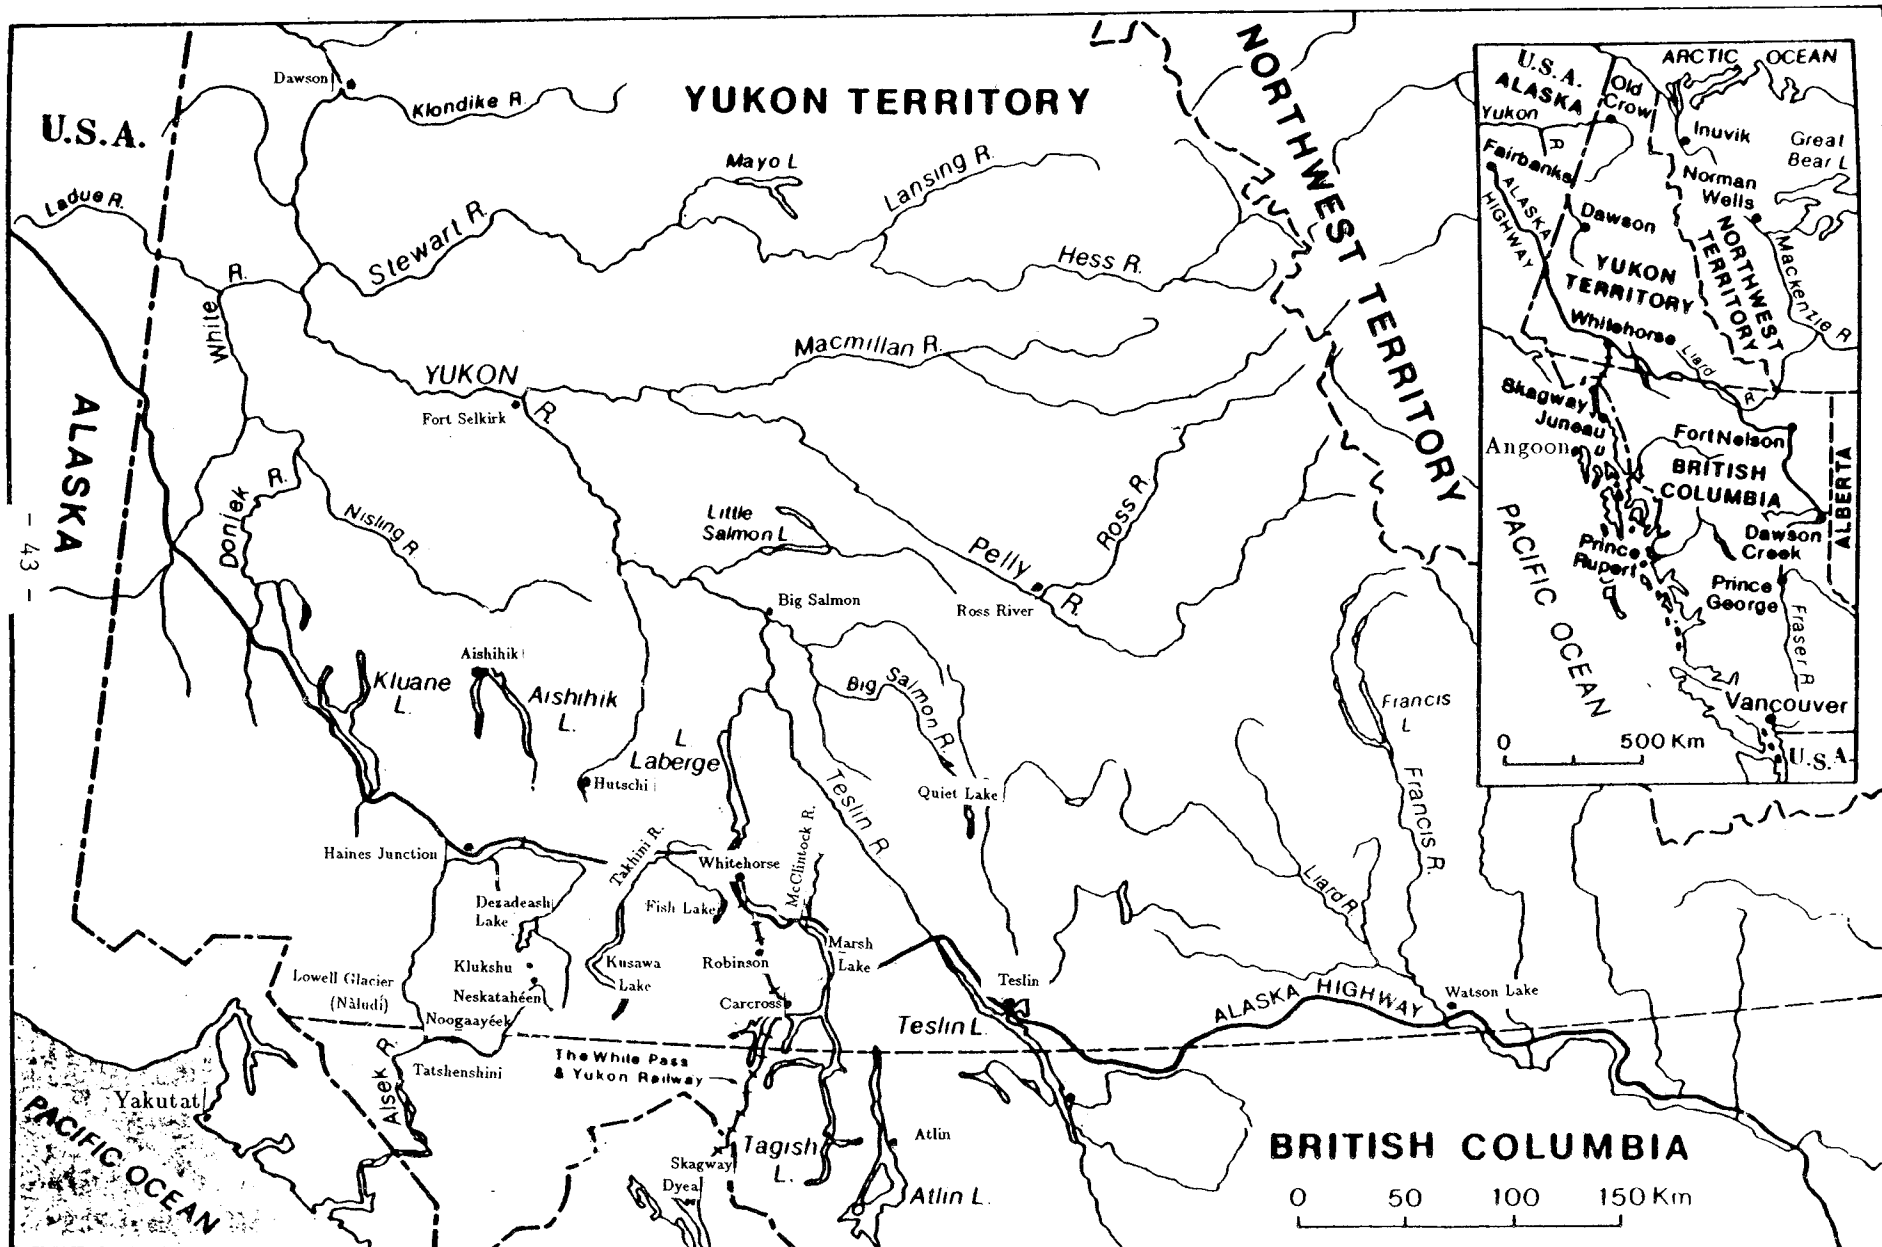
YUKON TERRITORY

NORTHWEST TERRITORY

U.S.A.

ALASKA

- 43 -

Dawson
Klondike R.
Mayo L
Lansing R.
Ladue R.
Stewart R.
Hess R.
White R.
Macmillan R.
YUKON R.
Fort Selkirk
Donjek R.
Nisling R.
Little Salmon L
Pelly R.
Ross R.
Ross River
Big Salmon
Aishihik
Kluane L.
Aishihik L.
L Laberge
Big Salmon R.
Hutschi
Teslin R.
Quiet Lake
Francis L
Francis R.
Haines Junction
Takhini R.
Whitehorse
McClintock R.
Dezadeash Lake
Fish Lake
Kusawa Lake
Robinson
Marsh Lake
Liard R.
Klukshu
Lowell Glacier (Nàludí)
Neskataheen
Noogaayéek
Carcross
Teslin
Watson Lake
ALASKA HIGHWAY
Teslin L.
Alsek R.
Tatshenshini
The White Pass & Yukon Railway
Yakutat
PACIFIC OCEAN
Tagish L.
Atlin
Atlin L.
Skagway
Dyea

BRITISH COLUMBIA

0 50 100 150 Km

U.S.A. ALASKA
ARCTIC OCEAN
Old Crow
Yukon R
Inuvik
Great Bear L
Fairbanks
ALASKA HIGHWAY
Norman Wells
Dawson
YUKON TERRITORY
NORTHWEST TERRITORY
Mackenzie R
Whitehorse
Liard R
Skagway
Juneau
Angoon
Fort Nelson
BRITISH COLUMBIA
ALBERTA
PACIFIC OCEAN
Prince Rupert
Dawson Creek
Prince George
Fraser R
Vancouver
0 500 Km
U.S.A.